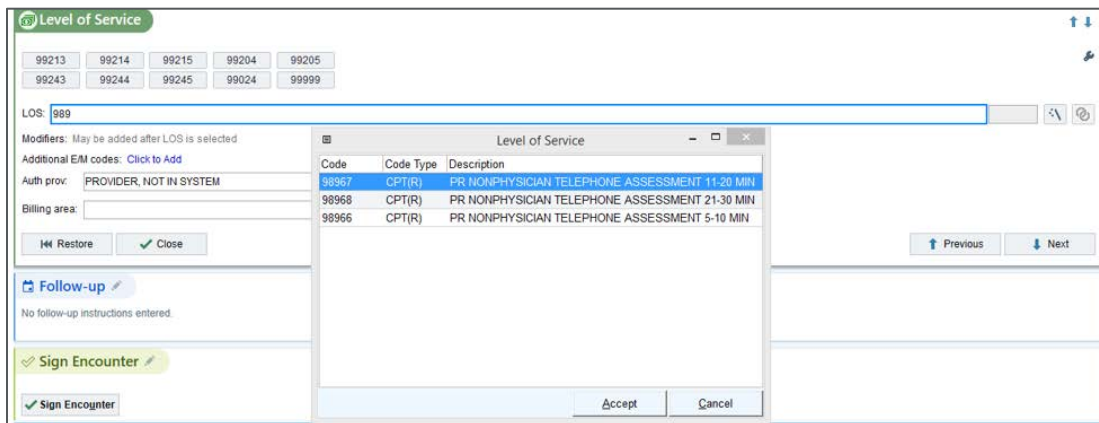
Level of Service

99213 99214 99215 99204 99205
99243 99244 99245 99024 99999

LOS: 989

Modifiers: May be added after LOS is selected
Additional E/M codes: Click to Add
Auth prov: PROVIDER, NOT IN SYSTEM
Billing area:

Restore Close

Previous Next

Level of Service

| Code | Code Type | Description |
|---|---|---|
| 98967 | CPT(R) | PR NONPHYSICIAN TELEPHONE ASSESSMENT 11-20 MIN |
| 98968 | CPT(R) | PR NONPHYSICIAN TELEPHONE ASSESSMENT 21-30 MIN |
| 98966 | CPT(R) | PR NONPHYSICIAN TELEPHONE ASSESSMENT 5-10 MIN |

Accept Cancel

Follow-up
No follow-up instructions entered.

Sign Encounter
Sign Encounter